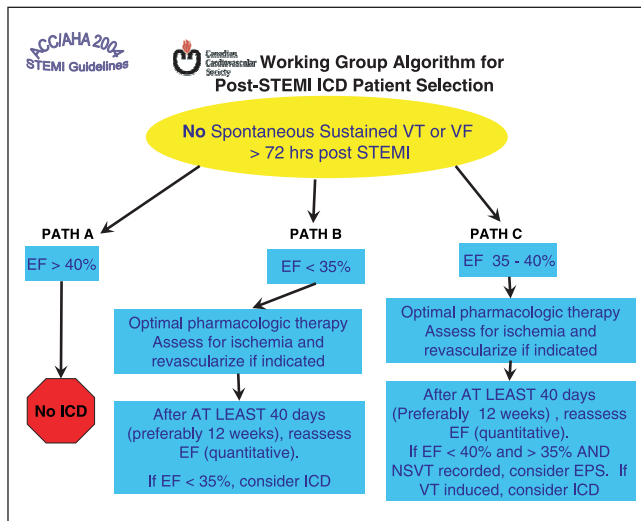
ACC/AHA 2004 STEMI Guidelines

Canadian Cardiovascular Society

Working Group Algorithm for Post-STEMI ICD Patient Selection

No Spontaneous Sustained VT or VF > 72 hrs post STEMI

PATH A

EF > 40%

No ICD

PATH B

EF < 35%

Optimal pharmacologic therapy Assess for ischemia and revascularize if indicated

After AT LEAST 40 days (preferably 12 weeks), reassess EF (quantitative).

If EF < 35%, consider ICD

PATH C

EF 35 - 40%

Optimal pharmacologic therapy Assess for ischemia and revascularize if indicated

After AT LEAST 40 days (Preferably 12 weeks) , reassess EF (quantitative). If EF < 40% and > 35% AND NSVT recorded, consider EPS. If VT induced, consider ICD